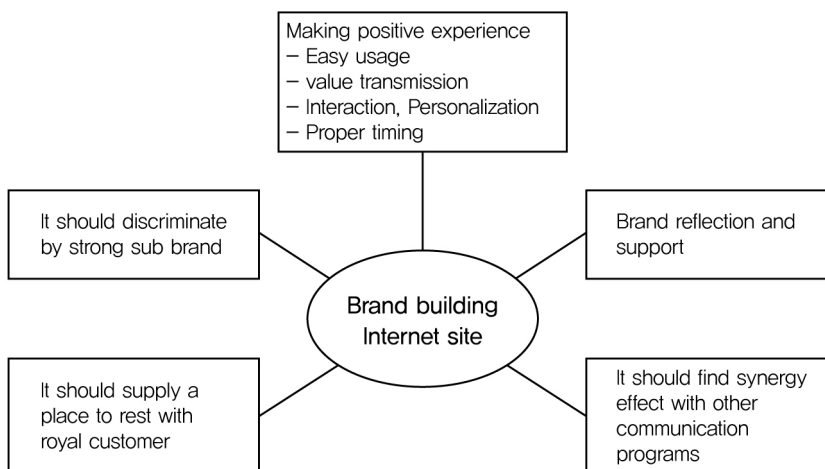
Making positive experience
– Easy usage
– value transmission
– Interaction, Personalization
– Proper timing

It should discriminate by strong sub brand

Brand reflection and support

Brand building Internet site

It should supply a place to rest with royal customer

It should find synergy effect with other communication programs